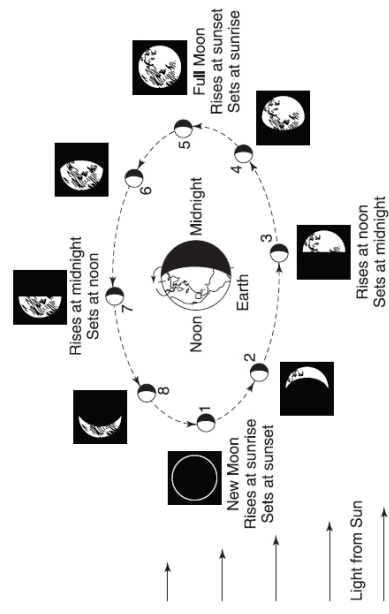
Full Moon
Rises at sunset
Sets at sunrise

5

4

6

Midnight

3

Rises at midnight
Sets at noon

7

Noon

Earth

Rises at noon
Sets at midnight

2

8

1

New Moon
Rises at sunrise
Sets at sunset

Light from Sun